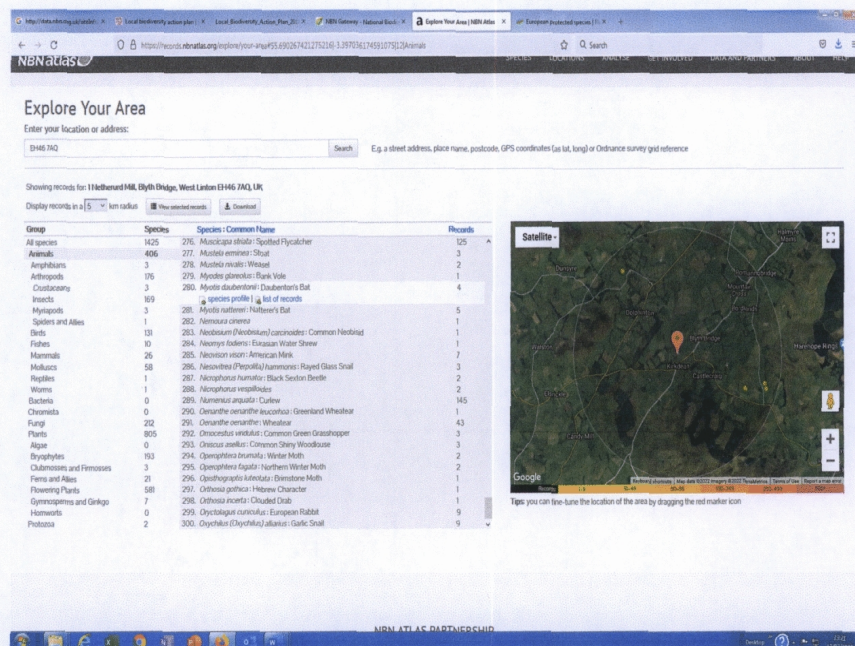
http://data.nbn.org.uk/siteInfo × | Local Biodiversity action plan | × | Local_Biodiversity_Action_Plan_20 × | NBN Gateway - National Biodi × | Explore Your Area | NBN Atlas × | European protected species | × | +

https://records.nbnatlas.org/explore/your-area#55.690267421275216|-3.397036174591075|12|Animals

Search

NBN atlas

SPECIES | LOCATIONS | ANALYSE | GET INVOLVED | DATA AND PARTNERS | ABOUT | HELP

Explore Your Area

Enter your location or address:

EH46 7AQ

Search

E.g. a street address, place name, postcode, GPS coordinates (as lat, long) or Ordnance survey grid reference

Showing records for: 1 Netherurd Mill, Blyth Bridge, West Linton EH46 7AQ, UK

Display records in a 5 km radius | View selected records | Download

| Group | Species |
|---|---|
| All species | 1425 |
| Animals | 406 |
| Amphibians | 3 |
| Arthropods | 176 |
| Crustaceans | 3 |
| Insects | 169 |
| Myriapods | 3 |
| Spiders and Allies | 1 |
| Birds | 131 |
| Fishes | 10 |
| Mammals | 26 |
| Molluscs | 58 |
| Reptiles | 1 |
| Worms | 1 |
| Bacteria | 0 |
| Chromista | 0 |
| Fungi | 212 |
| Plants | 805 |
| Algae | 0 |
| Bryophytes | 193 |
| Clubmosses and Firmosses | 3 |
| Ferns and Allies | 21 |
| Flowering Plants | 581 |
| Gymnosperms and Ginkgo | 7 |
| Hornworts | 0 |
| Protozoa | 2 |

| Species : Common Name | Records |
|---|---|
| 276. Muscicapa striata : Spotted Flycatcher | 125 |
| 277. Mustela erminea : Stoat | 3 |
| 278. Mustela nivalis : Weasel | 2 |
| 279. Myodes glareolus : Bank Vole | 1 |
| 280. Myotis daubentonii : Daubenton's Bat | 4 |
| species profile \| list of records | |
| 281. Myotis nattereri : Natterer's Bat | 5 |
| 282. Nemoura cinerea | 1 |
| 283. Neobisium (Neobisium) carcinoides : Common Neobisiid | 1 |
| 284. Neomys fodiens : Eurasian Water Shrew | 1 |
| 285. Neovison vison : American Mink | 7 |
| 286. Nesovitrea (Perpolita) hammonis : Rayed Glass Snail | 3 |
| 287. Nicrophorus humator : Black Sexton Beetle | 2 |
| 288. Nicrophorus vespilloides | 2 |
| 289. Numenius arquata : Curlew | 145 |
| 290. Oenanthe oenanthe leucorhoa : Greenland Wheatear | 1 |
| 291. Oenanthe oenanthe : Wheatear | 43 |
| 292. Omocestus viridulus : Common Green Grasshopper | 3 |
| 293. Oniscus asellus : Common Shiny Woodlouse | 3 |
| 294. Operophtera brumata : Winter Moth | 2 |
| 295. Operophtera fagata : Northern Winter Moth | 2 |
| 296. Opisthograptis luteolata : Brimstone Moth | 1 |
| 297. Orthosia gothica : Hebrew Character | 1 |
| 298. Orthosia incerta : Clouded Drab | 1 |
| 299. Oryctolagus cuniculus : European Rabbit | 9 |
| 300. Oxychilus (Oxychilus) alliarius : Garlic Snail | 9 |

Satellite

Dolphinton | Blyth Bridge | Kirkurd | Castlecraig | Harehope Rings | Candy Mill

Google | Keyboard shortcuts | Map data ©2022 Imagery ©2022 TerraMetrics | Terms of Use | Report a map error

Records: 1-9 | 10-49 | 50-99 | 100-249 | 250-499 | 500+

Tips: you can fine-tune the location of the area by dragging the red marker icon

NBN ATLAS PARTNERSHIP

Desktop